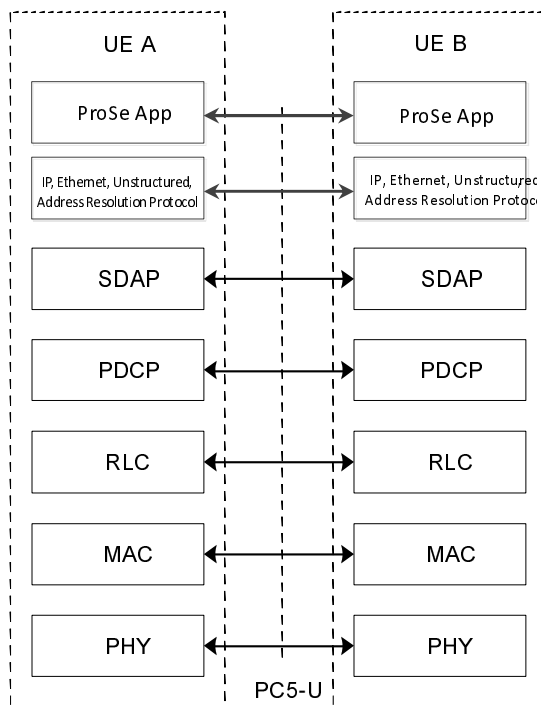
UE A

ProSe App

IP, Ethernet, Unstructured, Address Resolution Protocol

SDAP

PDCP

RLC

MAC

PHY

UE B

ProSe App

IP, Ethernet, Unstructured Address Resolution Protoc

SDAP

PDCP

RLC

MAC

PHY

PC5-U